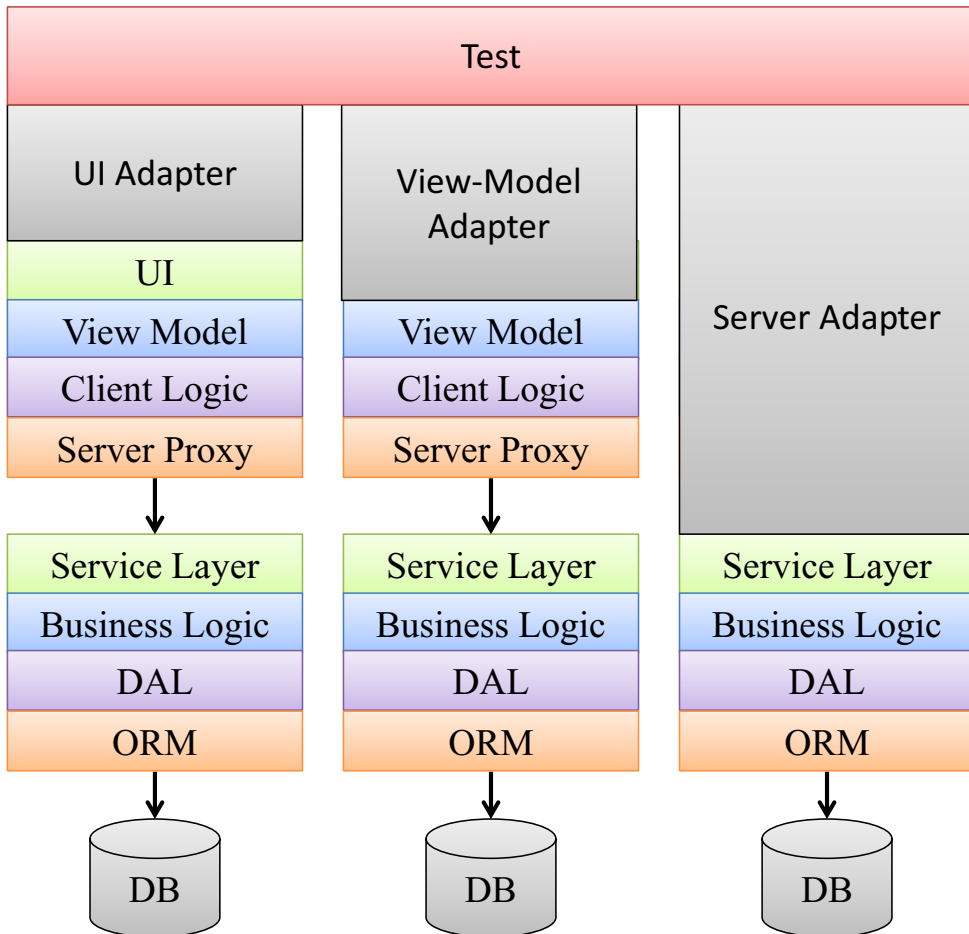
Test

UI Adapter
UI
View Model
Client Logic
Server Proxy
Service Layer
Business Logic
DAL
ORM
DB

View-Model Adapter
View Model
Client Logic
Server Proxy
Service Layer
Business Logic
DAL
ORM
DB

Server Adapter
Service Layer
Business Logic
DAL
ORM
DB